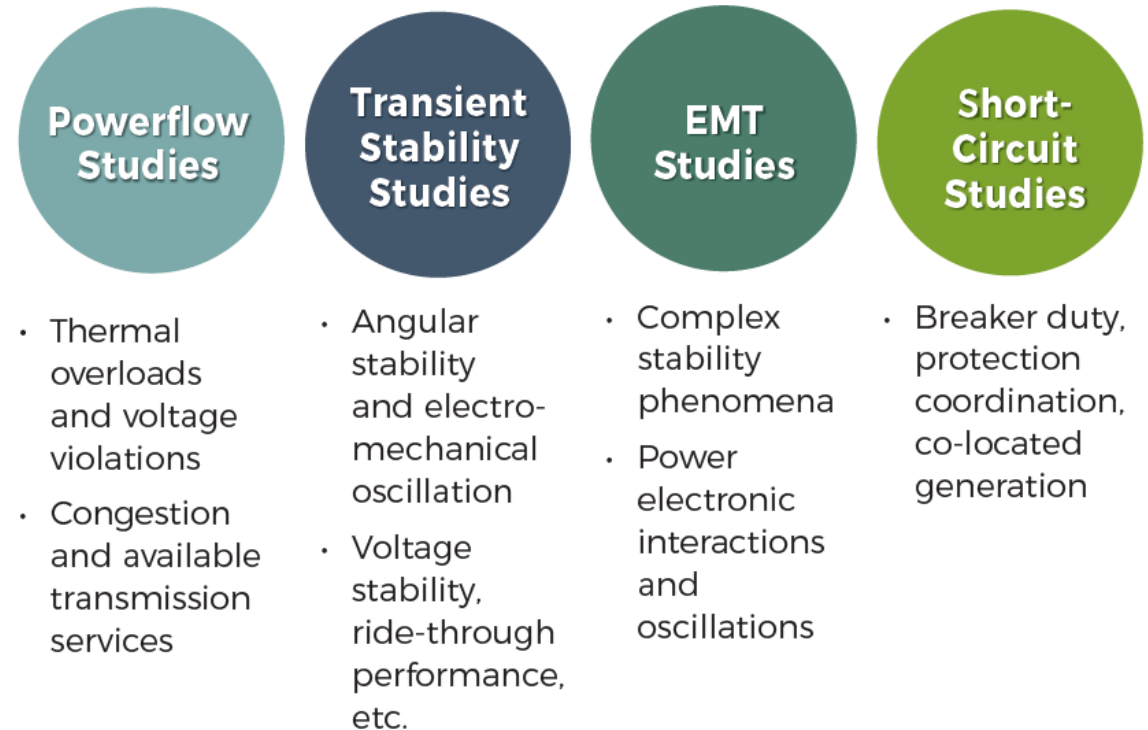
Powerflow Studies

- Thermal overloads and voltage violations
- Congestion and available transmission services

Transient Stability Studies

- Angular stability and electro-mechanical oscillation
- Voltage stability, ride-through performance, etc.

EMT Studies

- Complex stability phenomena
- Power electronic interactions and oscillations

Short-Circuit Studies

- Breaker duty, protection coordination, co-located generation